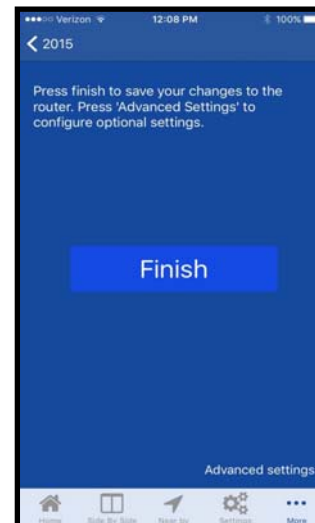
●●●○○ Verizon 12:08 PM 100%

2015

Press finish to save your changes to the router. Press 'Advanced Settings' to configure optional settings.

Finish

Advanced settings

Home Side By Side Near by Settings More